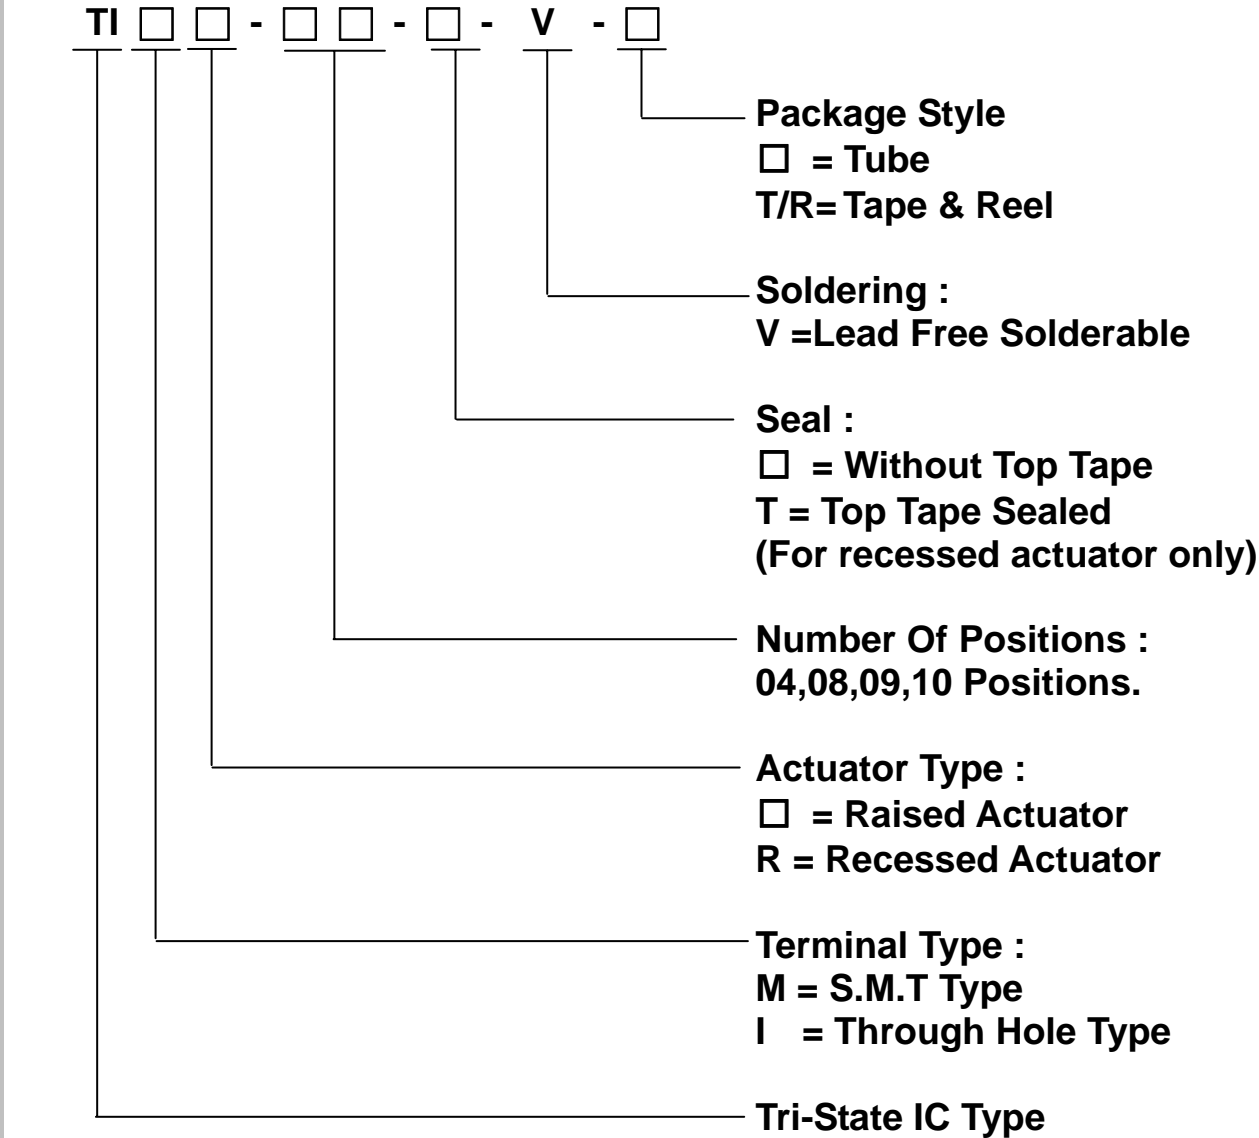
TI □ □ - □ □ - □ - V - □

Package Style
□ = Tube
T/R= Tape & Reel

Soldering :
V =Lead Free Solderable

Seal :
□ = Without Top Tape
T = Top Tape Sealed
(For recessed actuator only)

Number Of Positions :
04,08,09,10 Positions.

Actuator Type :
□ = Raised Actuator
R = Recessed Actuator

Terminal Type :
M = S.M.T Type
I = Through Hole Type

Tri-State IC Type